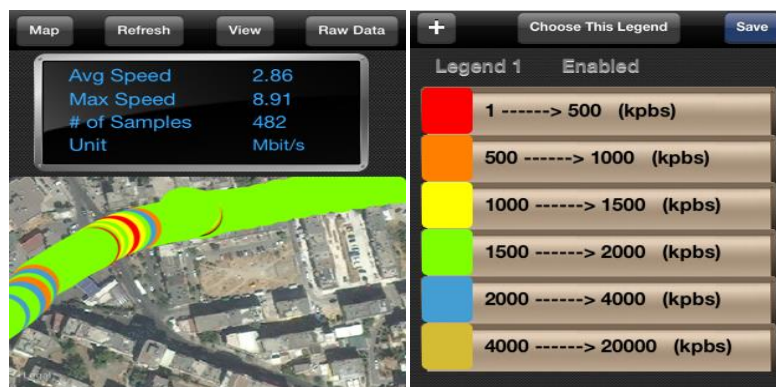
Map Refresh View Raw Data

| | |
|---|---|
| Avg Speed | 2.86 |
| Max Speed | 8.91 |
| # of Samples | 482 |
| Unit | Mbit/s |

+ Choose This Legend Save

Legend 1 Enabled

1 ------> 500 (kpbs)

500 ------> 1000 (kpbs)

1000 ------> 1500 (kpbs)

1500 ------> 2000 (kpbs)

2000 ------> 4000 (kpbs)

4000 ------> 20000 (kpbs)